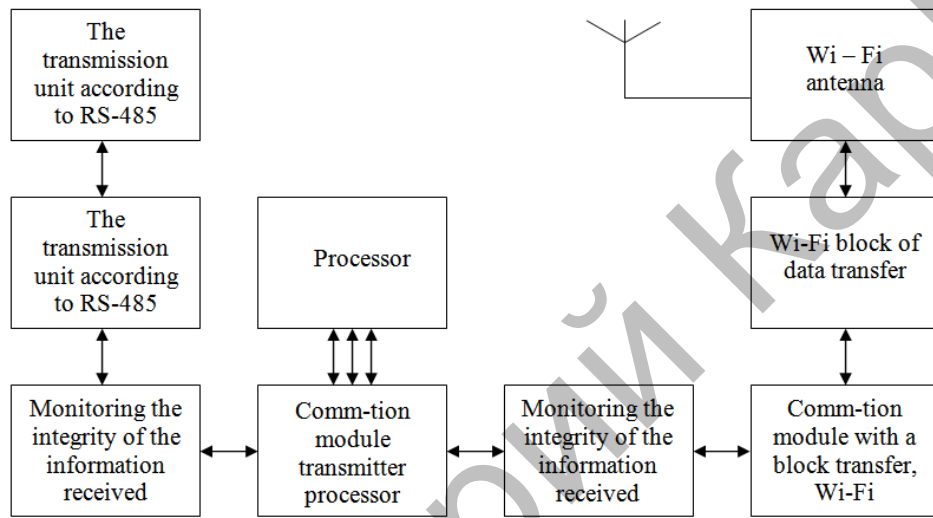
The transmission unit according to RS-485

Wi – Fi antenna

The transmission unit according to RS-485

Processor

Wi-Fi block of data transfer

Monitoring the integrity of the information received

Comm-tion module transmitter processor

Monitoring the integrity of the information received

Comm-tion module with a block transfer, Wi-Fi

ий Кар